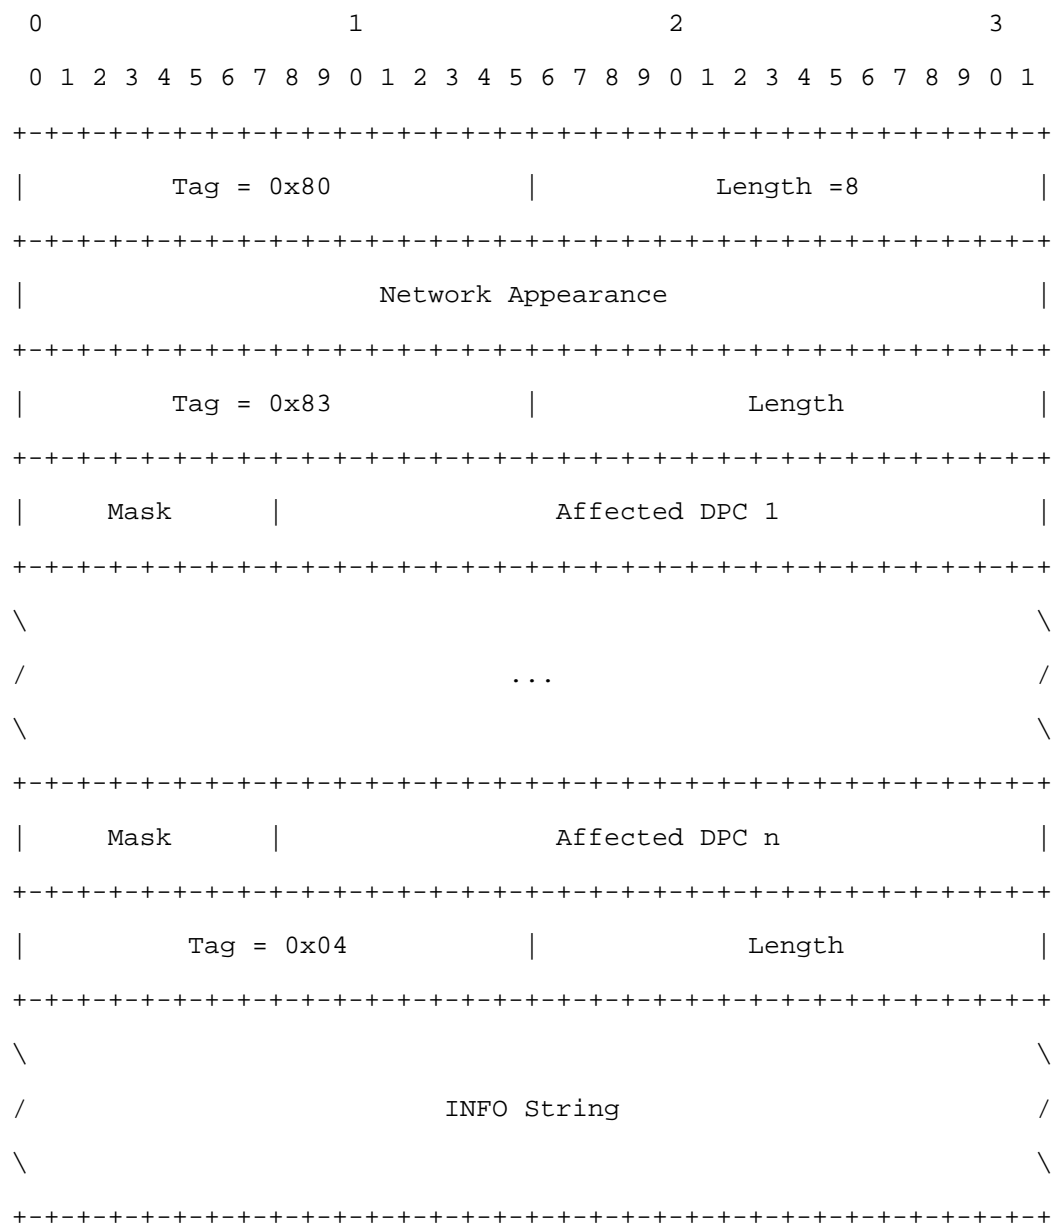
0                   1                   2                   3
 0 1 2 3 4 5 6 7 8 9 0 1 2 3 4 5 6 7 8 9 0 1 2 3 4 5 6 7 8 9 0 1
+-+-+-+-+-+-+-+-+-+-+-+-+-+-+-+-+-+-+-+-+-+-+-+-+-+-+-+-+-+-+-+-+
|         Tag = 0x80            |          Length =8            |
+-+-+-+-+-+-+-+-+-+-+-+-+-+-+-+-+-+-+-+-+-+-+-+-+-+-+-+-+-+-+-+-+
|                      Network Appearance                       |
+-+-+-+-+-+-+-+-+-+-+-+-+-+-+-+-+-+-+-+-+-+-+-+-+-+-+-+-+-+-+-+-+
|         Tag = 0x83            |             Length            |
+-+-+-+-+-+-+-+-+-+-+-+-+-+-+-+-+-+-+-+-+-+-+-+-+-+-+-+-+-+-+-+-+
|     Mask      |                 Affected DPC 1                |
+-+-+-+-+-+-+-+-+-+-+-+-+-+-+-+-+-+-+-+-+-+-+-+-+-+-+-+-+-+-+-+-+
\                                                               \
/                              ...                              /
\                                                               \
+-+-+-+-+-+-+-+-+-+-+-+-+-+-+-+-+-+-+-+-+-+-+-+-+-+-+-+-+-+-+-+-+
|     Mask      |                 Affected DPC n                |
+-+-+-+-+-+-+-+-+-+-+-+-+-+-+-+-+-+-+-+-+-+-+-+-+-+-+-+-+-+-+-+-+
|          Tag = 0x04           |             Length            |
+-+-+-+-+-+-+-+-+-+-+-+-+-+-+-+-+-+-+-+-+-+-+-+-+-+-+-+-+-+-+-+-+
\                                                               \
/                          INFO String                          /
\                                                               \
+-+-+-+-+-+-+-+-+-+-+-+-+-+-+-+-+-+-+-+-+-+-+-+-+-+-+-+-+-+-+-+-+